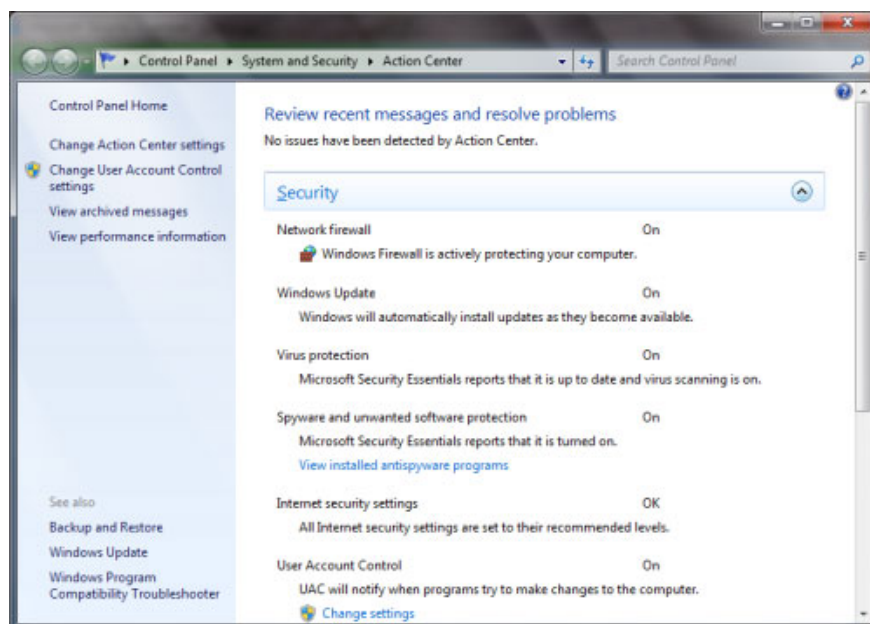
Control Panel ▸ System and Security ▸ Action Center

Search Control Panel

Control Panel Home

Change Action Center settings

Change User Account Control settings

View archived messages

View performance information

See also

Backup and Restore

Windows Update

Windows Program Compatibility Troubleshooter

Review recent messages and resolve problems

No issues have been detected by Action Center.

Security

Network firewall On

Windows Firewall is actively protecting your computer.

Windows Update On

Windows will automatically install updates as they become available.

Virus protection On

Microsoft Security Essentials reports that it is up to date and virus scanning is on.

Spyware and unwanted software protection On

Microsoft Security Essentials reports that it is turned on.

View installed antispyware programs

Internet security settings OK

All Internet security settings are set to their recommended levels.

User Account Control On

UAC will notify when programs try to make changes to the computer.

Change settings